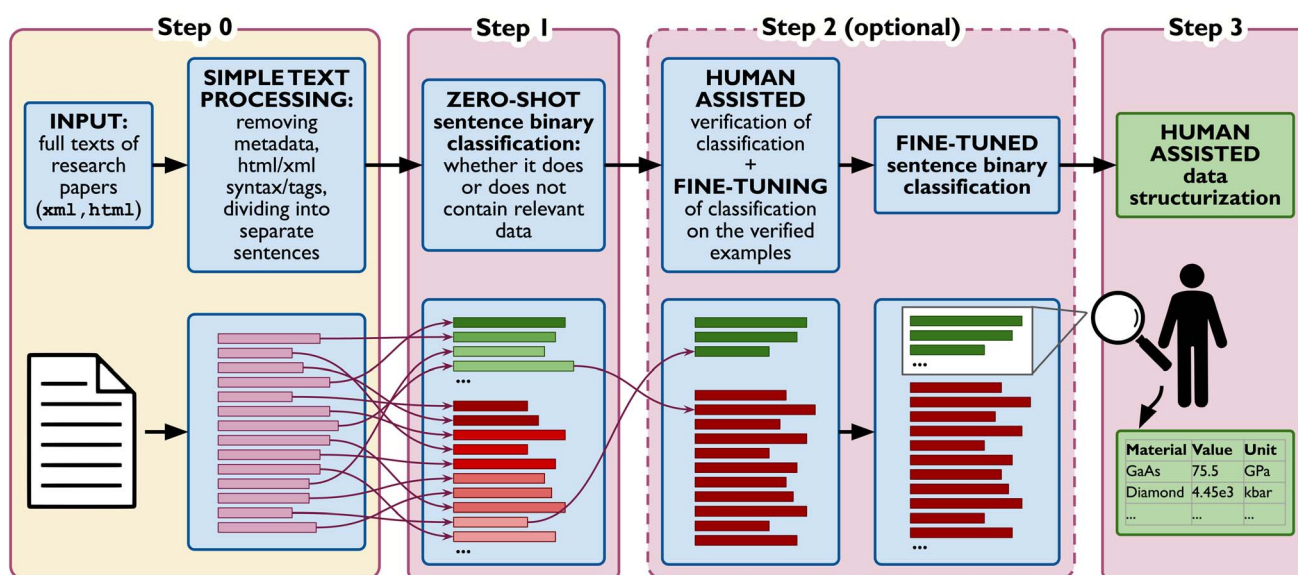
Step 0

INPUT: full texts of research papers (xml, html)

SIMPLE TEXT PROCESSING: removing metadata, html/xml syntax/tags, dividing into separate sentences

Step 1

ZERO-SHOT sentence binary classification: whether it does or does not contain relevant data

...

...

Step 2 (optional)

HUMAN ASSISTED verification of classification + FINE-TUNING of classification on the verified examples

FINE-TUNED sentence binary classification

...

...

Step 3

HUMAN ASSISTED data structurization

| Material | Value | Unit |
|---|---|---|
| GaAs | 75.5 | GPa |
| Diamond | 4.45e3 | kbar |
| ... | ... | ... |